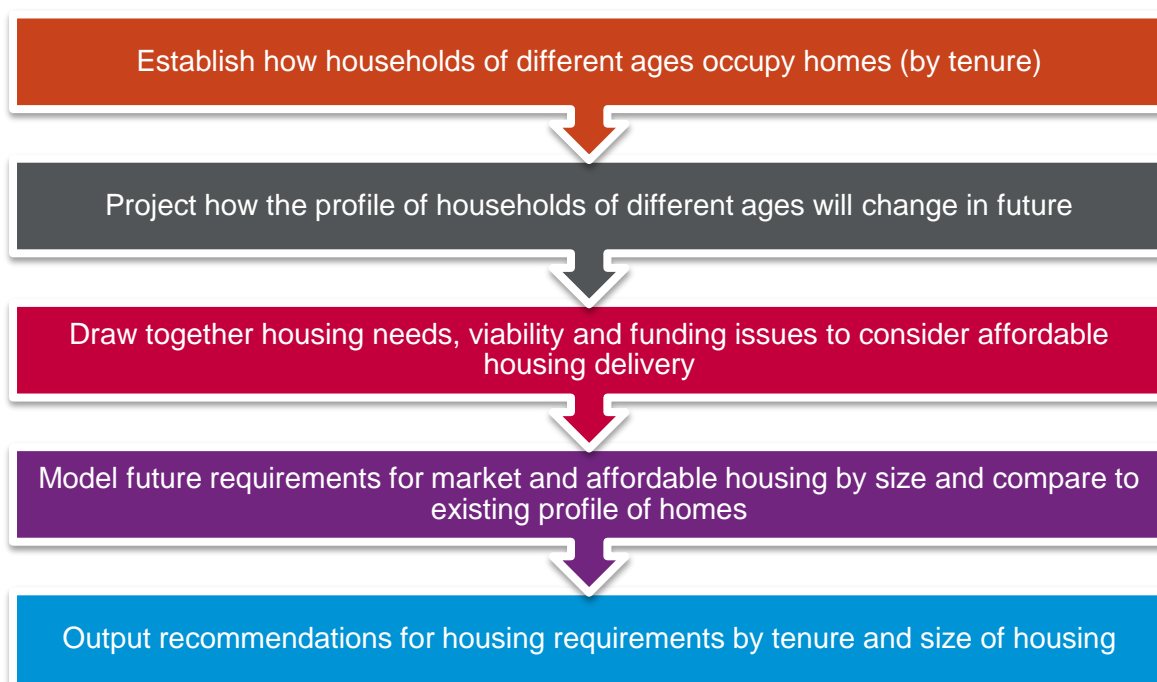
Establish how households of different ages occupy homes (by tenure)

Project how the profile of households of different ages will change in future

Draw together housing needs, viability and funding issues to consider affordable housing delivery

Model future requirements for market and affordable housing by size and compare to existing profile of homes

Output recommendations for housing requirements by tenure and size of housing